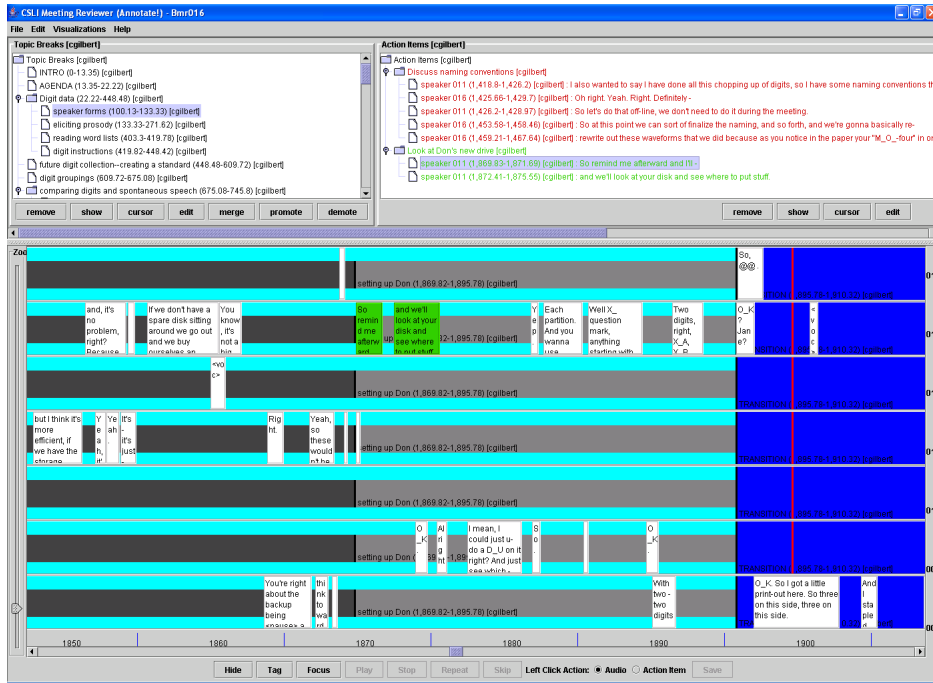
CSLI Meeting Reviewer (Annotate!) - Bmr016

File Edit Visualizations Help

Topic Breaks [cgilbert]

Topic Breaks [cgilbert]
INTRO (0-13.35) [cgilbert]
AGENDA (13.35-22.22) [cgilbert]
Digit data (22.22-448.48) [cgilbert]
speaker forms (100.13-133.33) [cgilbert]
eliciting prosody (133.33-271.62) [cgilbert]
reading word lists (403.3-419.78) [cgilbert]
digit instructions (419.82-448.42) [cgilbert]
future digit collection--creating a standard (448.48-609.72) [cgilbert]
digit groupings (609.72-675.08) [cgilbert]
comparing digits and spontaneous speech (675.08-745.8) [cgilbert]

remove show cursor edit merge promote demote

Action Items [cgilbert]

Action Items [cgilbert]
Discuss naming conventions [cgilbert]
speaker 011 (1,418.8-1,426.2) [cgilbert] : I also wanted to say I have done all this chopping up of digits, so I have some naming conventions th
speaker 016 (1,425.66-1,429.7) [cgilbert] : Oh right. Yeah. Right. Definitely -
speaker 011 (1,426.2-1,428.97) [cgilbert] : So let's do that off-line, we don't need to do it during the meeting.
speaker 016 (1,453.58-1,458.46) [cgilbert] : So at this point we can sort of finalize the naming, and so forth, and we're gonna basically re
speaker 016 (1,458.21-1,467.64) [cgilbert] : rewrite out these waveforms that we did because as you notice in the paper your "M_O_-four" in or
Look at Don's new drive [cgilbert]
speaker 011 (1,869.83-1,871.68) [cgilbert] : So remind me afterward and I'll -
speaker 011 (1,872.41-1,875.55) [cgilbert] : and we'll look at your disk and see where to put stuff.

remove show cursor edit

Zoo

So, @@.

setting up Don (1,869.82-1,895.78) [cgilbert]

and, it's no problem, right? Because

If we don't have a spare disk sitting around we go out and we buy ourselves an

You know, it's not a big

So remind me afterw ard

up

and we'll look at your disk and see where to put stuff

Y e p

Each partition. And you wanna use

Well X_ question mark, anything starting with

Two digits, right, X_A, X_B

O_K ? Jane?

<voc>

but I think it's more efficient, if we have the storage

Yeah, !

Ye ah -

It's - it's just

Right.

Yeah, so these would n't be

O_K

Alright

I mean, I could just u- do a D_U on it right? And just see which -

So.

O_K.

You're right about the backup being <pause> a

think to ward

With two - two digits

O_K. So I got a little print-out here. So three on this side, three on this side.

And I staple d

TRANSITION

1850 1860 1870 1880 1890 1900

Hide Tag Focus Play Stop Repeat Skip Left Click Action: Audio Action Item Save